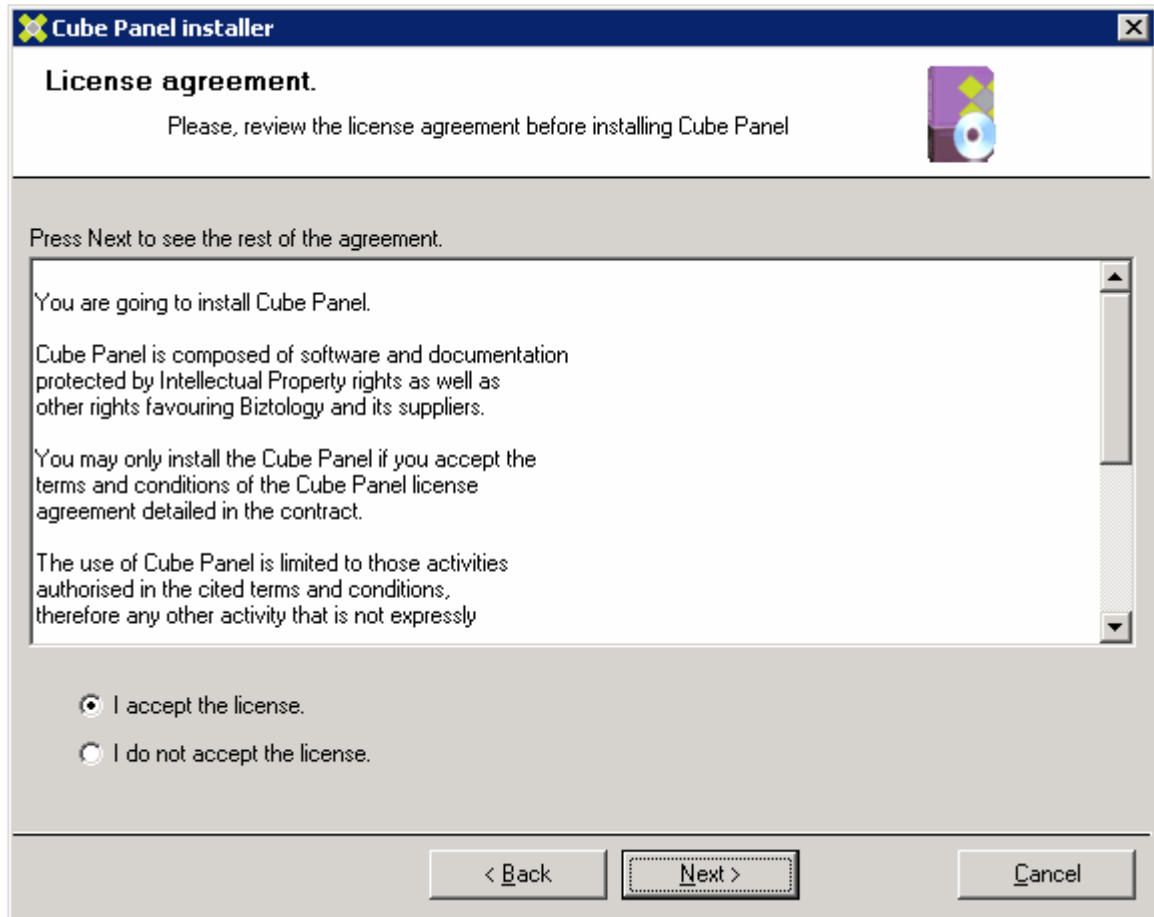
Cube Panel installer

License agreement.

Please, review the license agreement before installing Cube Panel

Press Next to see the rest of the agreement.

You are going to install Cube Panel.

Cube Panel is composed of software and documentation protected by Intellectual Property rights as well as other rights favouring Biztology and its suppliers.

You may only install the Cube Panel if you accept the terms and conditions of the Cube Panel license agreement detailed in the contract.

The use of Cube Panel is limited to those activities authorised in the cited terms and conditions, therefore any other activity that is not expressly

I accept the license.

I do not accept the license.

< Back

Next >

Cancel